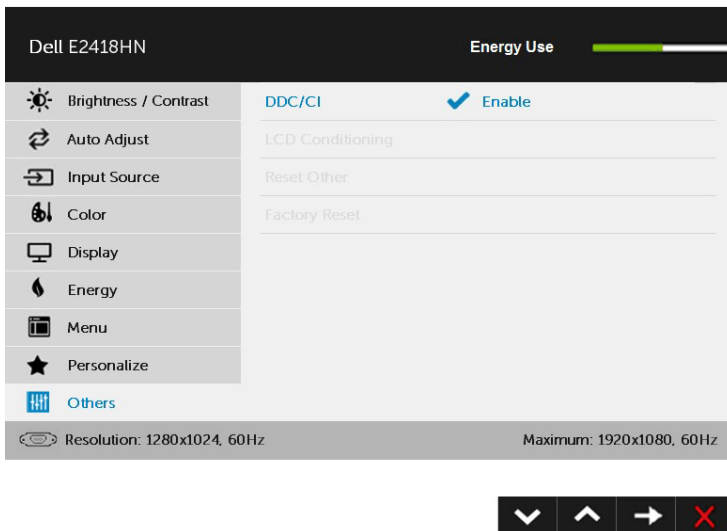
Dell E2418HN

Energy Use

Brightness / Contrast
Auto Adjust
Input Source
Color
Display
Energy
Menu
Personalize
Others

DDC/CI
Enable
LCD Conditioning
Reset Other
Factory Reset

Resolution: 1280x1024, 60Hz
Maximum: 1920x1080, 60Hz